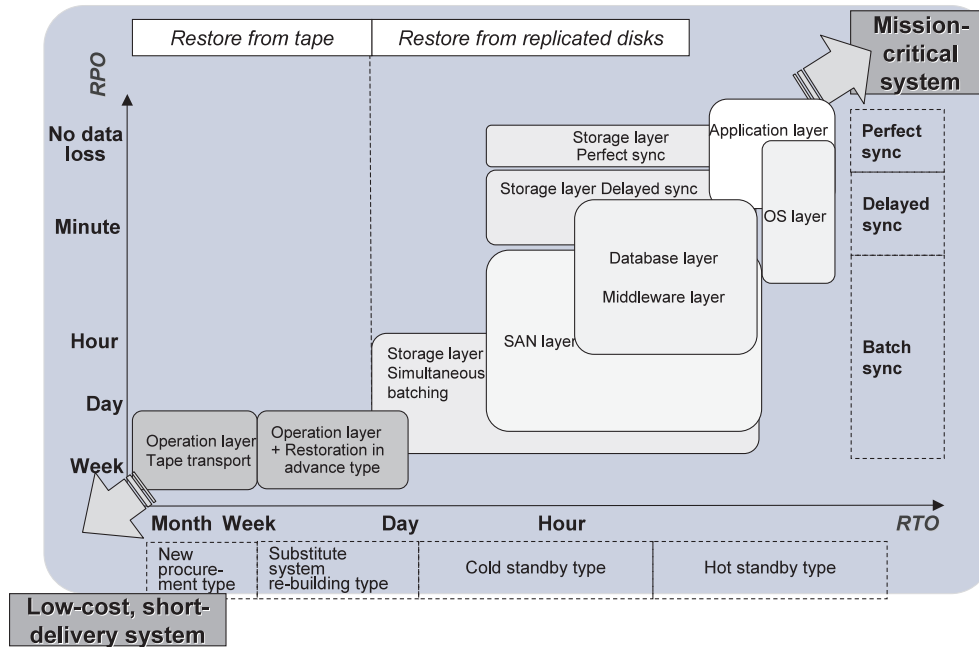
Restore from tape

Restore from replicated disks

Mission-critical system

RPO

No data loss

Minute

Hour

Day

Week

Storage layer Perfect sync

Application layer

Storage layer Delayed sync

OS layer

Database layer

Middleware layer

SAN layer

Storage layer Simultaneous batching

Operation layer Tape transport

Operation layer + Restoration in advance type

Perfect sync

Delayed sync

Batch sync

Month Week

Day

Hour

RTO

New procurement type

Substitute system re-building type

Cold standby type

Hot standby type

Low-cost, short-delivery system